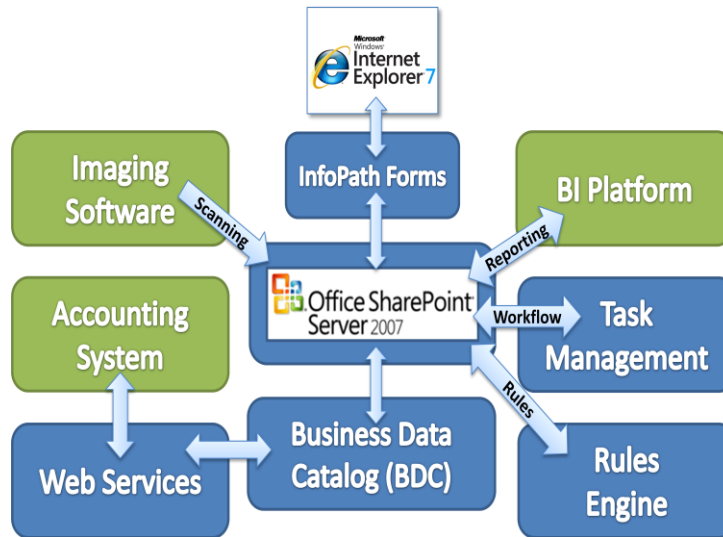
Microsoft Windows Internet Explorer 7

InfoPath Forms

Imaging Software

Scanning

BI Platform

Reporting

Office SharePoint Server 2007

Workflow

Task Management

Accounting System

Rules

Rules Engine

Business Data Catalog (BDC)

Web Services